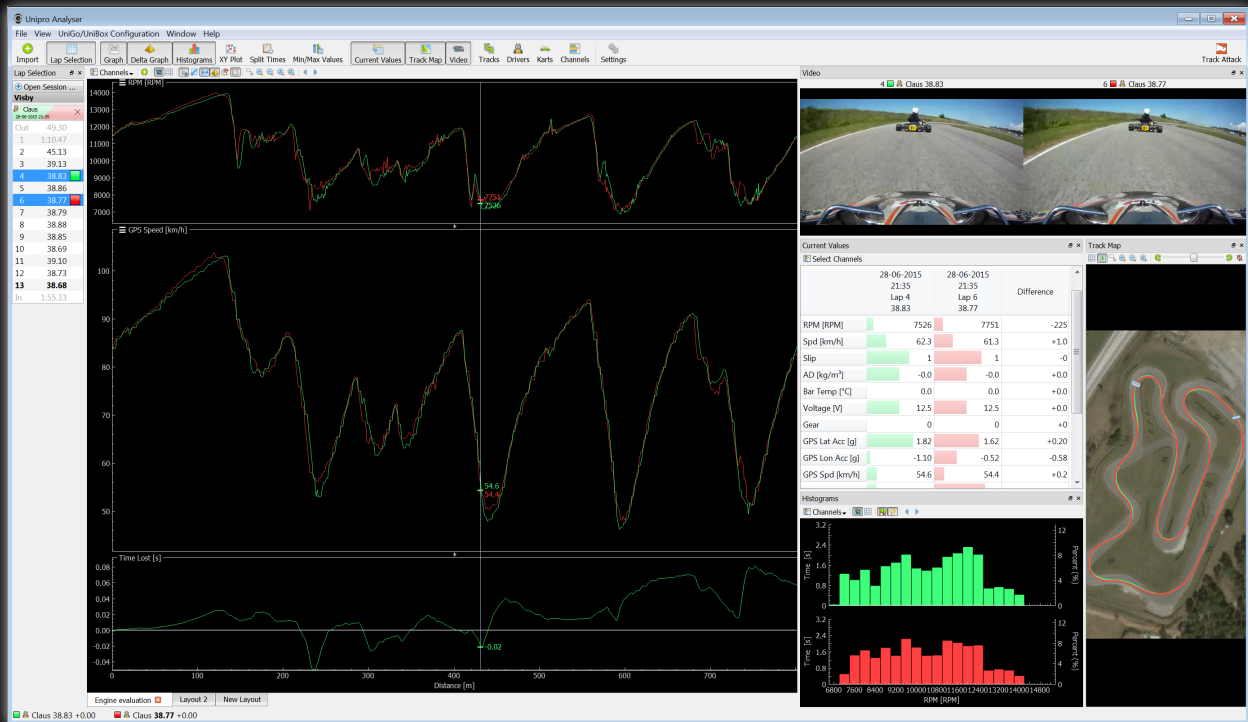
Unipro Analyser

File View UniGo/UniBox Configuration Window Help

Import Lap Selection Graph Delta Graph Histograms XY Plot Split Times Min/Max Values Current Values Track Map Video Tracks Drivers Karts Channels Settings Track Attack

Lap Selection
Open Session ...
Visby
Claus
28-06-2015 21:35

| | |
|---|---|
| Out | 49.30 |
| 1 | 1:10.47 |
| 2 | 45.13 |
| 3 | 39.13 |
| 4 | 38.83 |
| 5 | 38.86 |
| 6 | 38.77 |
| 7 | 38.79 |
| 8 | 38.88 |
| 9 | 38.85 |
| 10 | 38.69 |
| 11 | 39.10 |
| 12 | 38.73 |
| 13 | 38.68 |
| In | 1:55.33 |

Channels

RPM [RPM]
14000 13000 12000 11000 10000 9000 8000 7000
7751
7526

GPS Speed [km/h]
100 90 80 70 60 50
54.6
54.4

Time Lost [s]
0.08 0.06 0.04 0.02 0.00 -0.02 -0.04
-0.02
0 100 200 300 400 500 600 700
Distance [m]

Engine evaluation Layout 2 New Layout

Video
4 Claus 38.83
6 Claus 38.77

Current Values
Select Channels

| | 28-06-2015 21:35 Lap 4 38.83 | 28-06-2015 21:35 Lap 6 38.77 | Difference |
|---|---|---|---|
| RPM [RPM] | 7526 | 7751 | -225 |
| Spd [km/h] | 62.3 | 61.3 | +1.0 |
| Slip | 1 | 1 | -0 |
| AD [kg/m³] | -0.0 | -0.0 | +0.0 |
| Bar Temp [°C] | 0.0 | 0.0 | +0.0 |
| Voltage [V] | 12.5 | 12.5 | +0.0 |
| Gear | 0 | 0 | +0 |
| GPS Lat Acc [g] | 1.82 | 1.62 | +0.20 |
| GPS Lon Acc [g] | -1.10 | -0.52 | -0.58 |
| GPS Spd [km/h] | 54.6 | 54.4 | +0.2 |

Track Map

Histograms
Channels
3.2 2.4 1.6 0.8 0
Time [s]
12 8 4 0
Percent [%]
3.2 2.4 1.6 0.8 0
Time [s]
12 8 4 0
Percent [%]
6800 7600 8400 9200 10000 10800 11600 12400 13200 14000 14800
RPM [RPM]

Claus 38.83 +0.00 Claus 38.77 +0.00